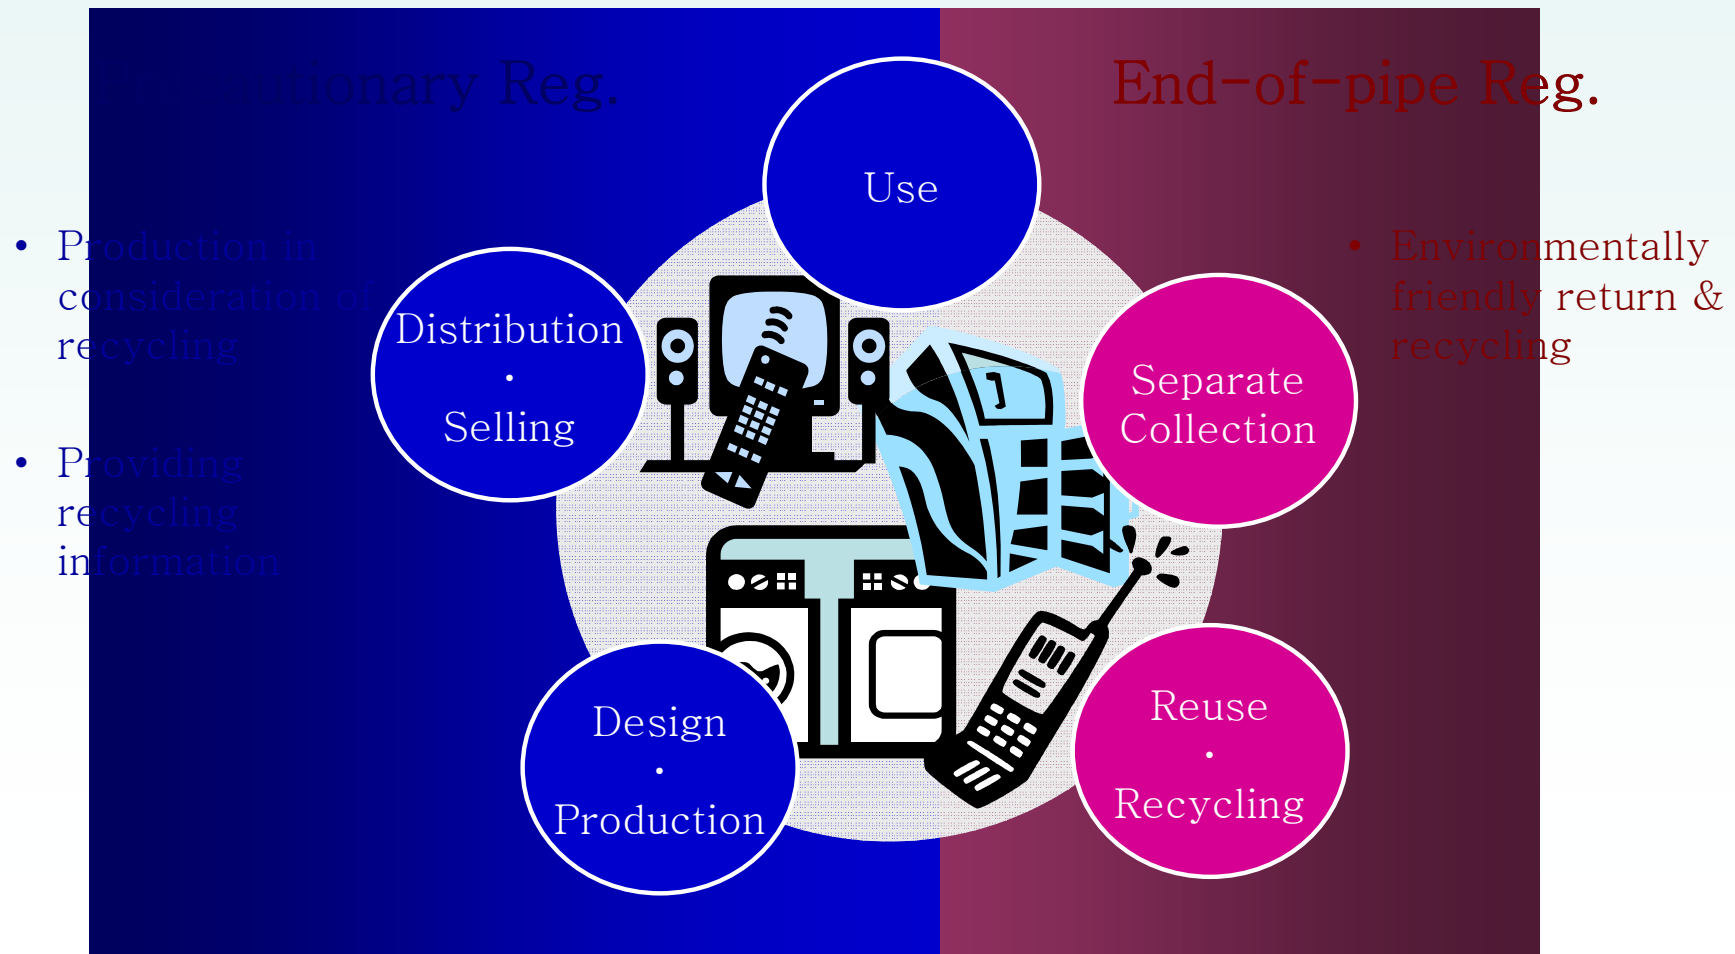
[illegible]tionary Reg.

End-of-pipe Reg.

- Production in consideration of recycling
- Providing recycling information

- Environmentally friendly return & recycling

Use

Distribution · Selling

Separate Collection

Design · Production

Reuse · Recycling